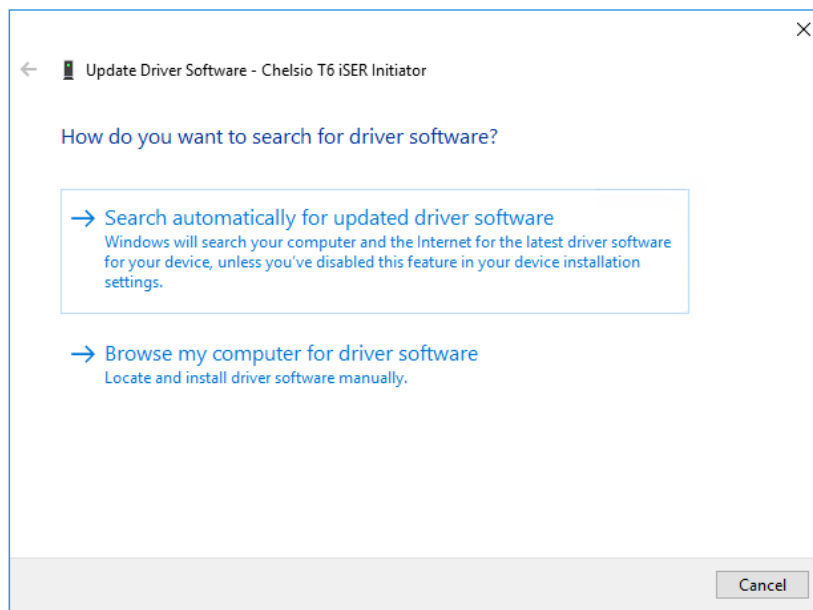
Update Driver Software - Chelsio T6 iSER Initiator

How do you want to search for driver software?

→ Search automatically for updated driver software
Windows will search your computer and the Internet for the latest driver software for your device, unless you've disabled this feature in your device installation settings.

→ Browse my computer for driver software
Locate and install driver software manually.

Cancel